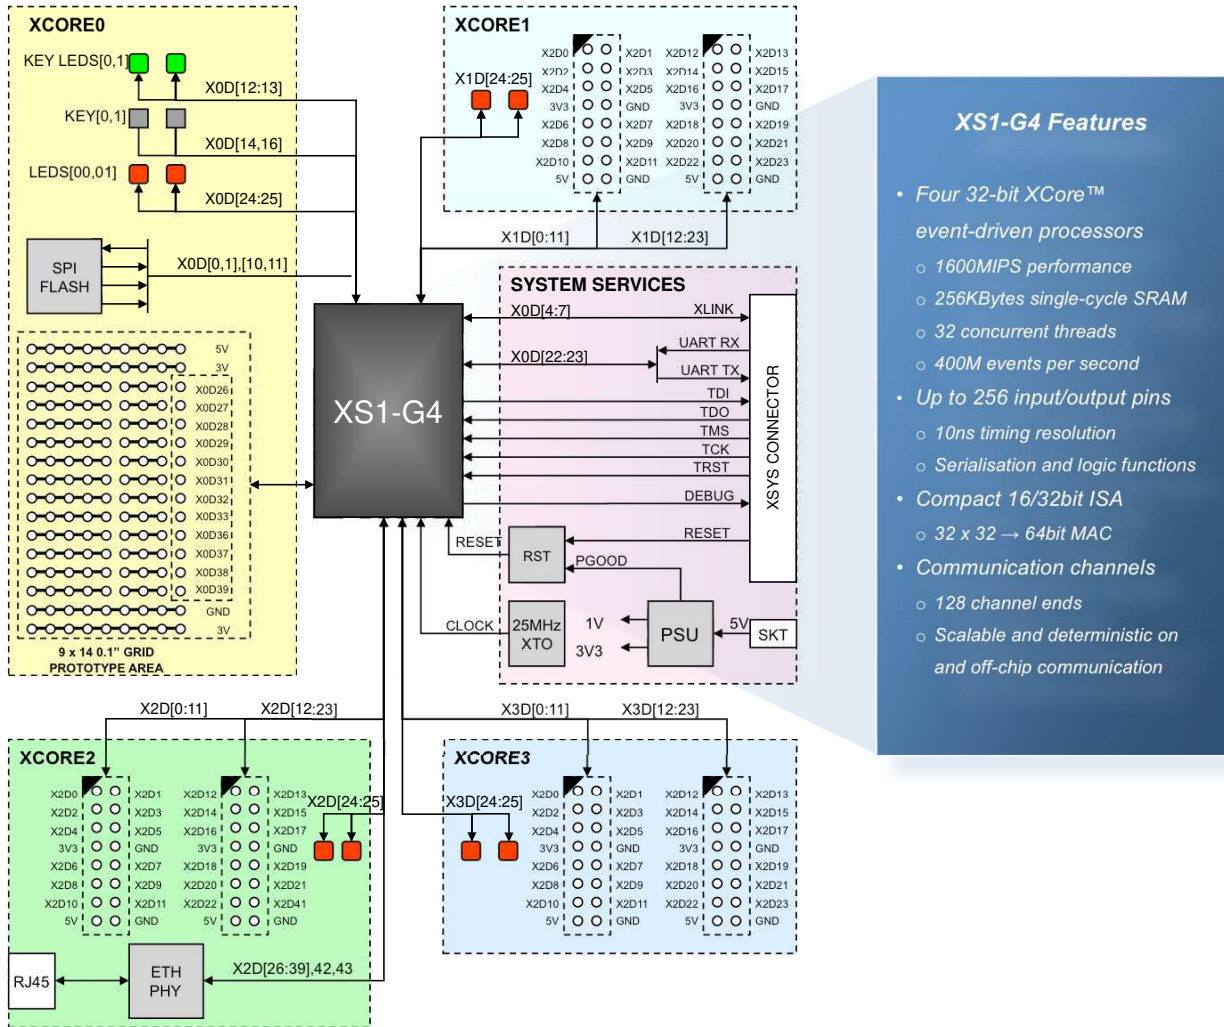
XCORE0

KEY LEDS[0,1]

X0D[12:13]

KEY[0,1]

X0D[14,16]

LEDS[00,01]

X0D[24:25]

SPI FLASH

X0D[0,1],[10,11]

5V
3V
X0D26
X0D27
X0D28
X0D29
X0D30
X0D31
X0D32
X0D33
X0D36
X0D37
X0D38
X0D39
GND
3V

9 x 14 0.1" GRID PROTOTYPE AREA

XCORE1

X1D[24:25]

X2D0 X2D1 X2D2 X2D3 X2D4 X2D5 3V3 GND X2D6 X2D7 X2D8 X2D9 X2D10 X2D11 5V GND

X2D12 X2D13 X2D14 X2D15 X2D16 X2D17 3V3 GND X2D18 X2D19 X2D20 X2D21 X2D22 X2D23 5V GND

X1D[0:11]
X1D[12:23]

SYSTEM SERVICES

X0D[4:7]
XLINK
X0D[22:23]
UART RX
UART TX
TDI
TDO
TMS
TCK
TRST
DEBUG
RESET
XSYS CONNECTOR

XS1-G4

RESET
RST
PGOOD
CLOCK
25MHz XTO
1V
3V3
PSU
5V
SKT

XS1-G4 Features

• Four 32-bit XCore™ event-driven processors
○ 1600MIPS performance
○ 256KBytes single-cycle SRAM
○ 32 concurrent threads
○ 400M events per second
• Up to 256 input/output pins
○ 10ns timing resolution
○ Serialisation and logic functions
• Compact 16/32bit ISA
○ 32 x 32 → 64bit MAC
• Communication channels
○ 128 channel ends
○ Scalable and deterministic on and off-chip communication

X2D[0:11]
X2D[12:23]
X3D[0:11]
X3D[12:23]

XCORE2

X2D0 X2D1 X2D2 X2D3 X2D4 X2D5 3V3 GND X2D6 X2D7 X2D8 X2D9 X2D10 X2D11 5V GND

X2D12 X2D13 X2D14 X2D15 X2D16 X2D17 3V3 GND X2D18 X2D19 X2D20 X2D21 X2D22 X2D41 5V GND

X2D[24:25]

XCORE3

X3D[24:25]

X2D0 X2D1 X2D2 X2D3 X2D4 X2D5 3V3 GND X2D6 X2D7 X2D8 X2D9 X2D10 X2D11 5V GND

X2D12 X2D13 X2D14 X2D15 X2D16 X2D17 3V3 GND X2D18 X2D19 X2D20 X2D21 X2D22 X2D23 5V GND

RJ45
ETH PHY
X2D[26:39],42,43